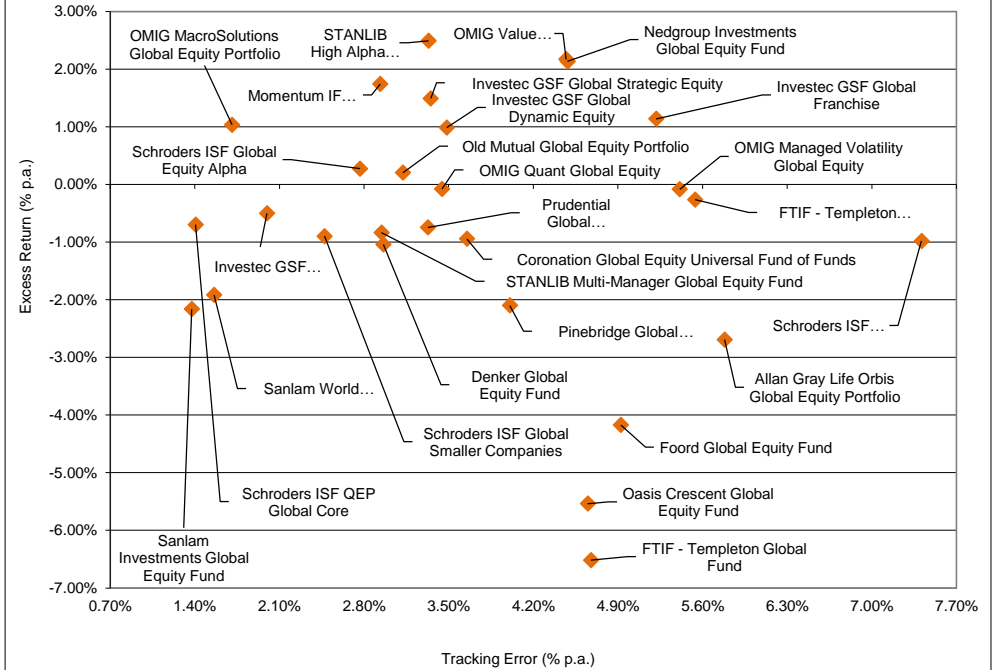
3.00%
2.00%
1.00%
0.00%
-1.00%
-2.00%
-3.00%
-4.00%
-5.00%
-6.00%
-7.00%

Excess Return (% p.a.)

OMIG MacroSolutions Global Equity Portfolio
STANLIB High Alpha…
OMIG Value…
Nedgroup Investments Global Equity Fund
Momentum IF…
Investec GSF Global Strategic Equity
Investec GSF Global Dynamic Equity
Investec GSF Global Franchise
Schroders ISF Global Equity Alpha
Old Mutual Global Equity Portfolio
OMIG Quant Global Equity
OMIG Managed Volatility Global Equity
Prudential Global…
FTIF - Templeton…
Investec GSF…
Coronation Global Equity Universal Fund of Funds
STANLIB Multi-Manager Global Equity Fund
Schroders ISF…
Pinebridge Global…
Sanlam World…
Denker Global Equity Fund
Allan Gray Life Orbis Global Equity Portfolio
Schroders ISF Global Smaller Companies
Foord Global Equity Fund
Schroders ISF QEP Global Core
Oasis Crescent Global Equity Fund
Sanlam Investments Global Equity Fund
FTIF - Templeton Global Fund

0.70% 1.40% 2.10% 2.80% 3.50% 4.20% 4.90% 5.60% 6.30% 7.00% 7.70%

Tracking Error (% p.a.)